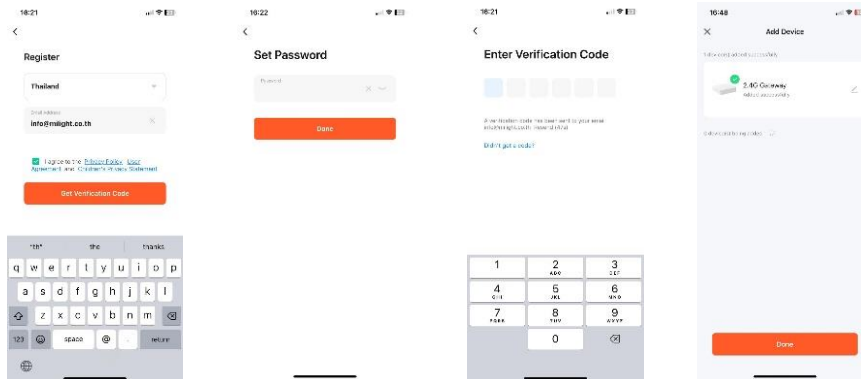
16:21

<

Register

Thailand

Email address
info@milight.co.th

I agree to the Privacy Policy, User Agreement and Children's Privacy Statement

Get Verification Code

"th" the thanks

q w e r t y u i o p
a s d f g h j k l
z x c v b n m
123 space @ . return

16:22

<

Set Password

Password

Done

16:21

<

Enter Verification Code

A verification code has been sent to your email info@milight.co.th. Resend (47s)

Didn't get a code?

1
2 ABC
3 DEF
4 GHI
5 JKL
6 MNO
7 PQRS
8 TUV
9 WXYZ
0

16:48

×

Add Device

1 device added successfully

2.4G Gateway
Added successfully

0 device(s) being added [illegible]

Done